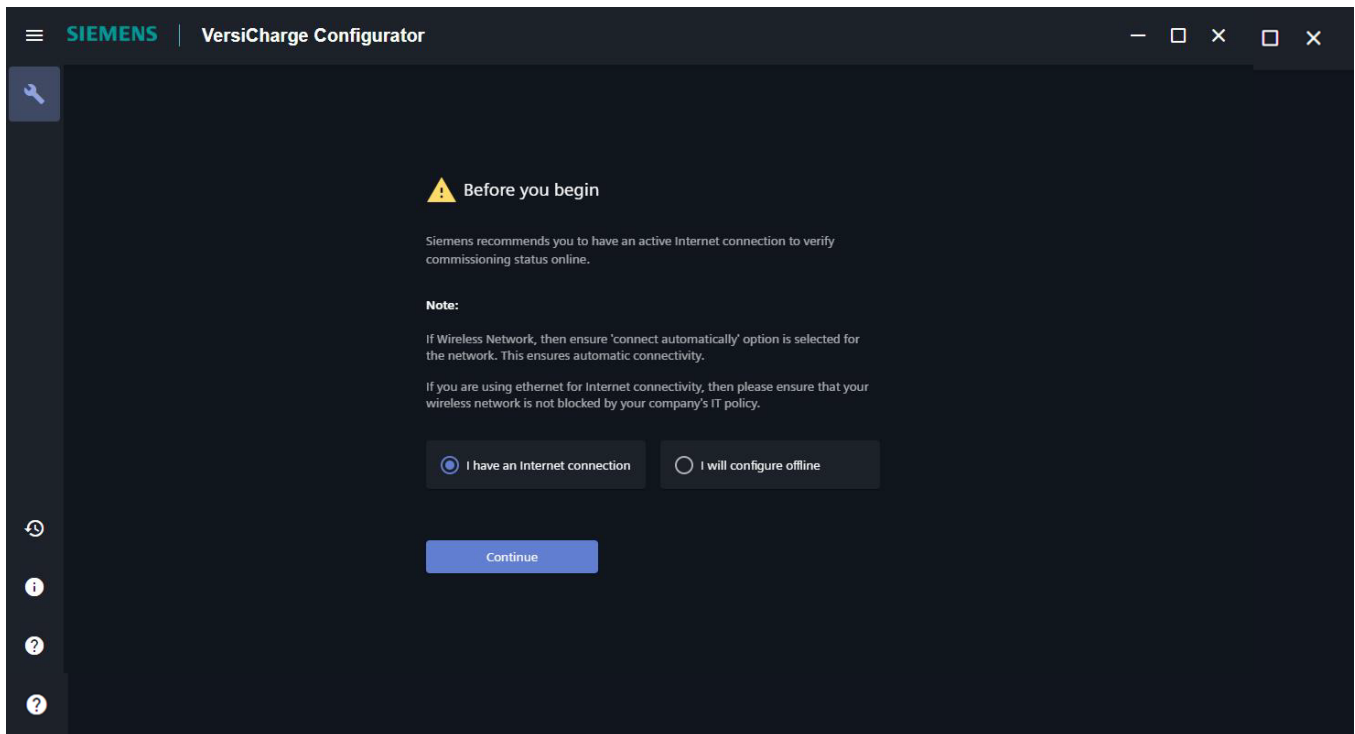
SIEMENS | VersiCharge Configurator

Before you begin

Siemens recommends you to have an active Internet connection to verify commissioning status online.

Note:

If Wireless Network, then ensure 'connect automatically' option is selected for the network. This ensures automatic connectivity.

If you are using ethernet for Internet connectivity, then please ensure that your wireless network is not blocked by your company's IT policy.

I have an Internet connection

I will configure offline

Continue